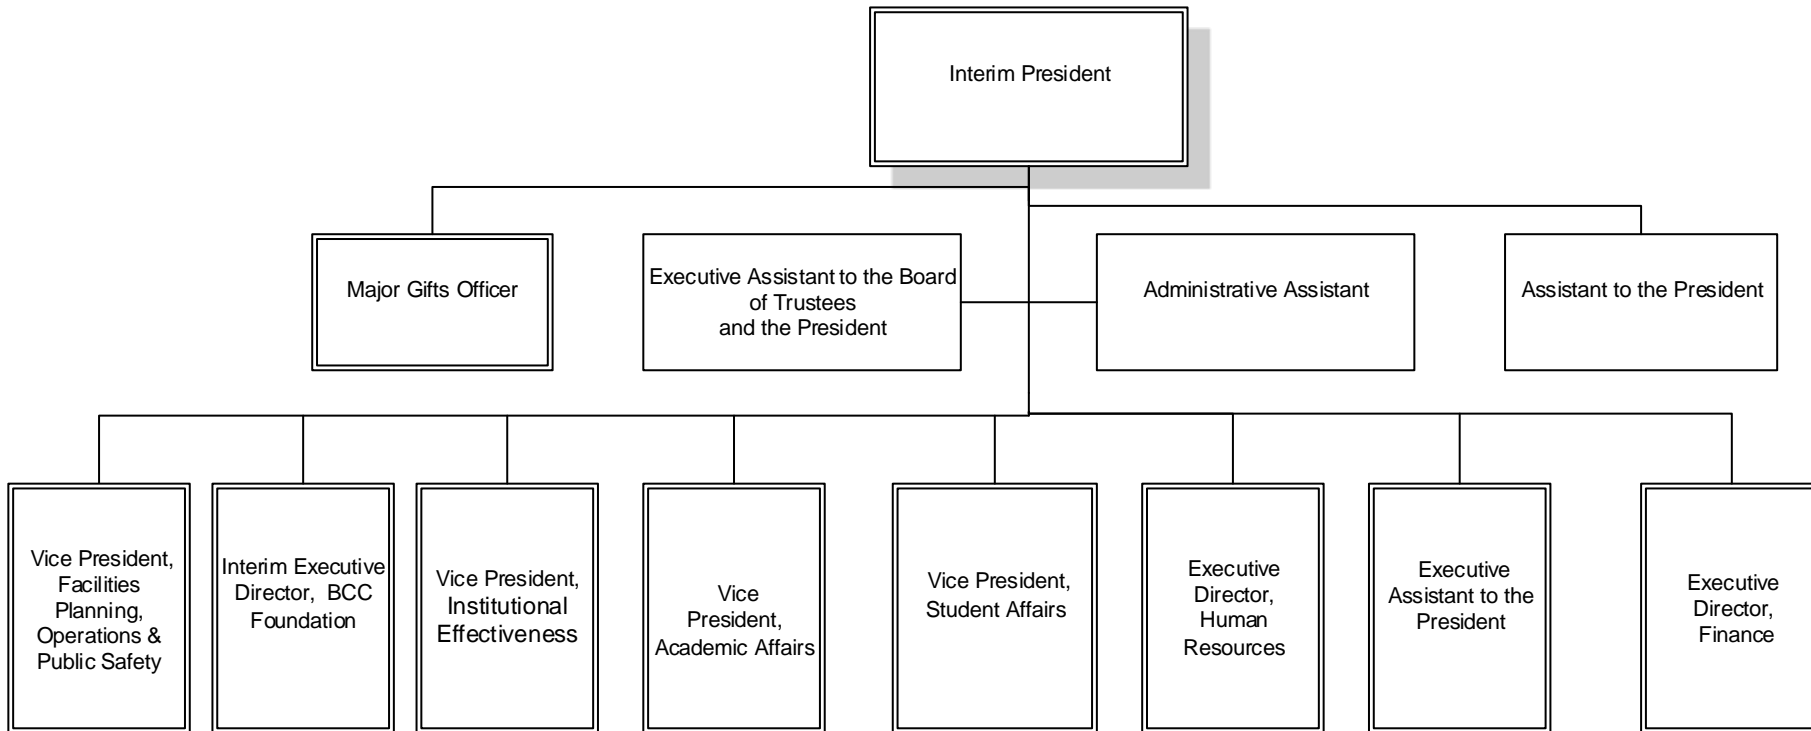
Interim President

Major Gifts Officer

Executive Assistant to the Board of Trustees and the President

Administrative Assistant

Assistant to the President

Vice President, Facilities Planning, Operations & Public Safety

Interim Executive Director, BCC Foundation

Vice President, Institutional Effectiveness

Vice President, Academic Affairs

Vice President, Student Affairs

Executive Director, Human Resources

Executive Assistant to the President

Executive Director, Finance